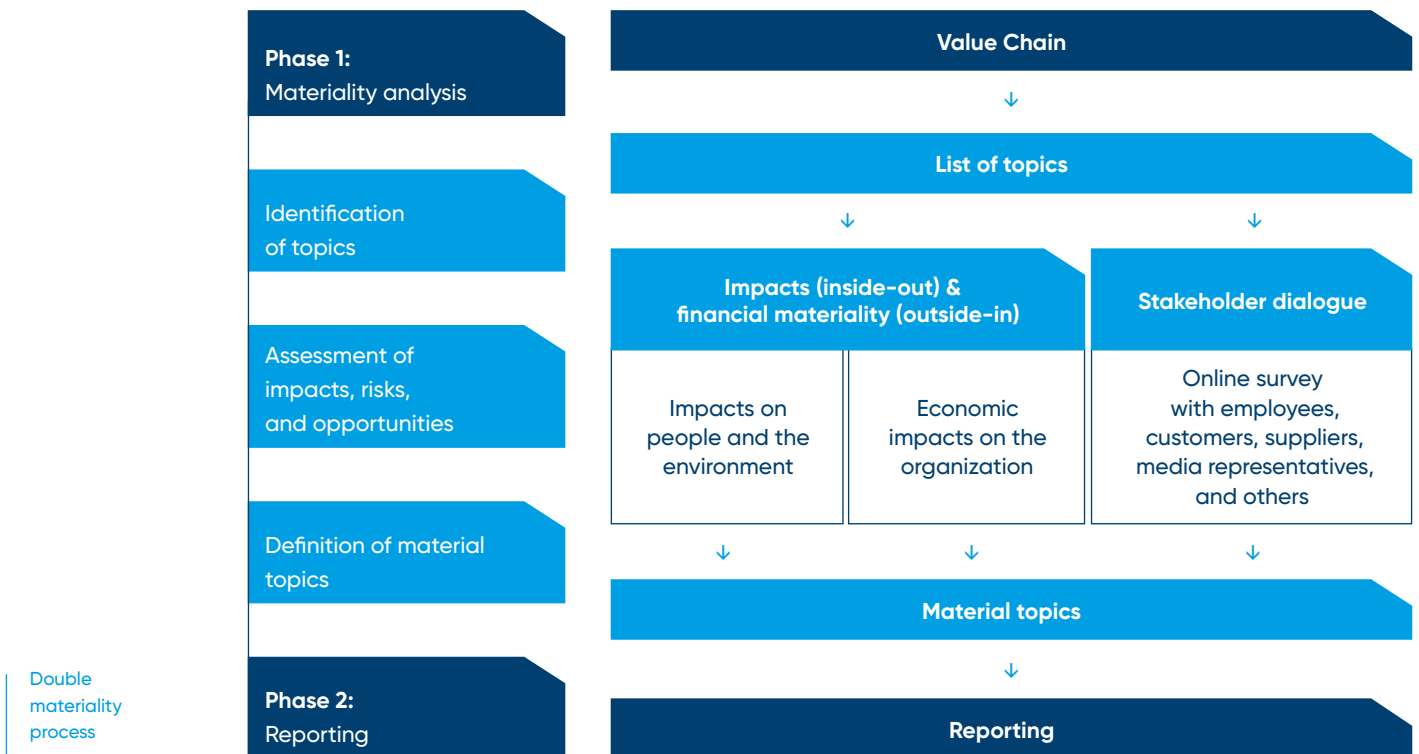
Phase 1:
Materiality analysis

Identification of topics

Assessment of impacts, risks, and opportunities

Definition of material topics

Double materiality process

Phase 2:
Reporting

Value Chain

↓

List of topics

↓ ↓

Impacts (inside-out) & financial materiality (outside-in)

Stakeholder dialogue

Impacts on people and the environment

Economic impacts on the organization

Online survey with employees, customers, suppliers, media representatives, and others

↓ ↓ ↓

Material topics

↓

Reporting